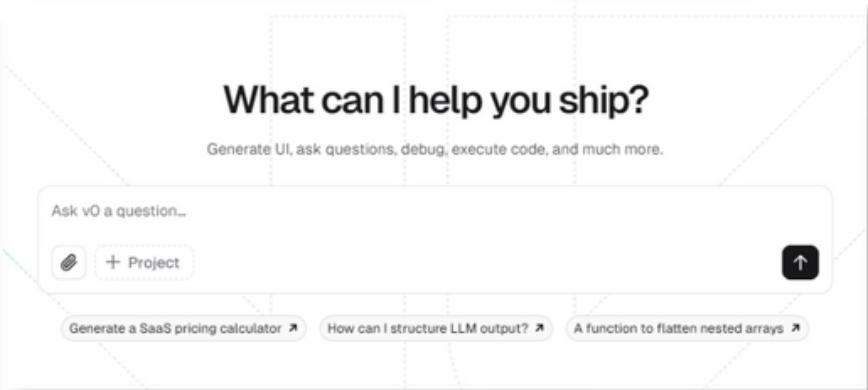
What can I help you ship?

Generate UI, ask questions, debug, execute code, and much more.

Ask v0 a question...

+ Project

Generate a SaaS pricing calculator ↗

How can I structure LLM output? ↗

A function to flatten nested arrays ↗